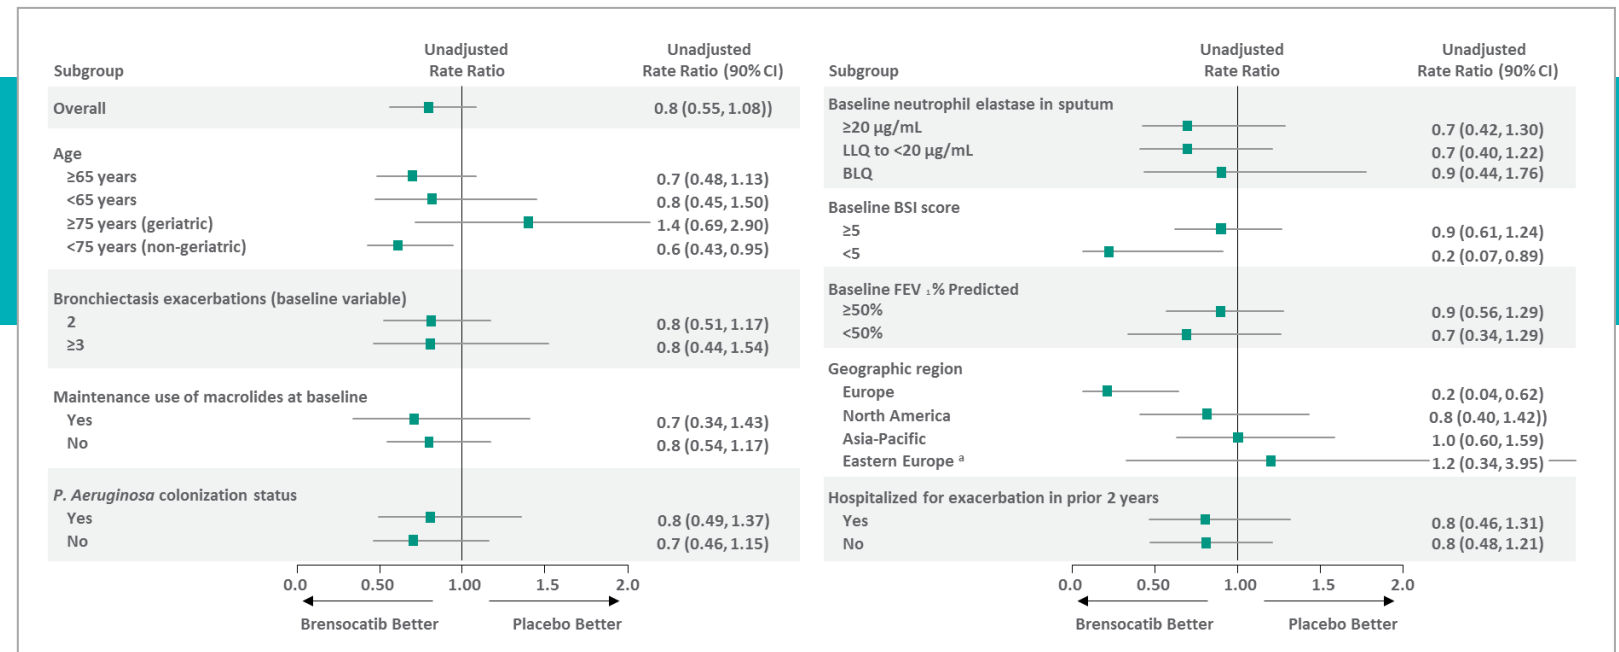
| Subgroup | Unadjusted Rate Ratio | Unadjusted Rate Ratio (90% CI) |
|---|---|---|
| Overall | | 0.8 (0.55, 1.08)) |
| Age | | |
| ≥65 years | | 0.7 (0.48, 1.13) |
| <65 years | | 0.8 (0.45, 1.50) |
| ≥75 years (geriatric) | | 1.4 (0.69, 2.90) |
| <75 years (non-geriatric) | | 0.6 (0.43, 0.95) |
| Bronchiectasis exacerbations (baseline variable) | | |
| 2 | | 0.8 (0.51, 1.17) |
| ≥3 | | 0.8 (0.44, 1.54) |
| Maintenance use of macrolides at baseline | | |
| Yes | | 0.7 (0.34, 1.43) |
| No | | 0.8 (0.54, 1.17) |
| *P. Aeruginosa* colonization status | | |
| Yes | | 0.8 (0.49, 1.37) |
| No | | 0.7 (0.46, 1.15) |

0.0 0.50 1.00 1.5 2.0
Brensocatib Better Placebo Better

| Subgroup | Unadjusted Rate Ratio | Unadjusted Rate Ratio (90% CI) |
|---|---|---|
| Baseline neutrophil elastase in sputum | | |
| ≥20 µg/mL | | 0.7 (0.42, 1.30) |
| LLQ to <20 µg/mL | | 0.7 (0.40, 1.22) |
| BLQ | | 0.9 (0.44, 1.76) |
| Baseline BSI score | | |
| ≥5 | | 0.9 (0.61, 1.24) |
| <5 | | 0.2 (0.07, 0.89) |
| Baseline FEV $_1$% Predicted | | |
| ≥50% | | 0.9 (0.56, 1.29) |
| <50% | | 0.7 (0.34, 1.29) |
| Geographic region | | |
| Europe | | 0.2 (0.04, 0.62) |
| North America | | 0.8 (0.40, 1.42)) |
| Asia-Pacific | | 1.0 (0.60, 1.59) |
| Eastern Europe $^a$ | | 1.2 (0.34, 3.95) |
| Hospitalized for exacerbation in prior 2 years | | |
| Yes | | 0.8 (0.46, 1.31) |
| No | | 0.8 (0.48, 1.21) |

0.0 0.50 1.00 1.5 2.0
Brensocatib Better Placebo Better